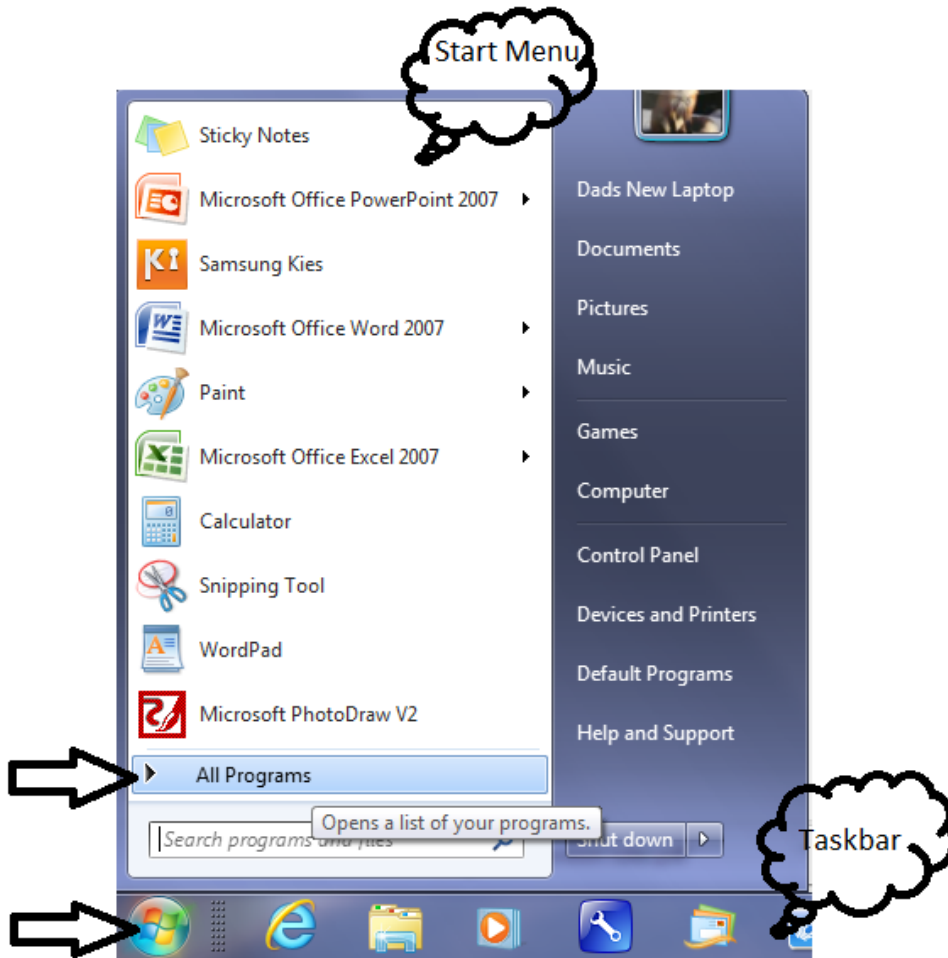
Start Menu

Sticky Notes
Microsoft Office PowerPoint 2007
Samsung Kies
Microsoft Office Word 2007
Paint
Microsoft Office Excel 2007
Calculator
Snipping Tool
WordPad
Microsoft PhotoDraw V2
All Programs
Search programs and files
Opens a list of your programs.

Dads New Laptop
Documents
Pictures
Music
Games
Computer
Control Panel
Devices and Printers
Default Programs
Help and Support
Shut down

Taskbar